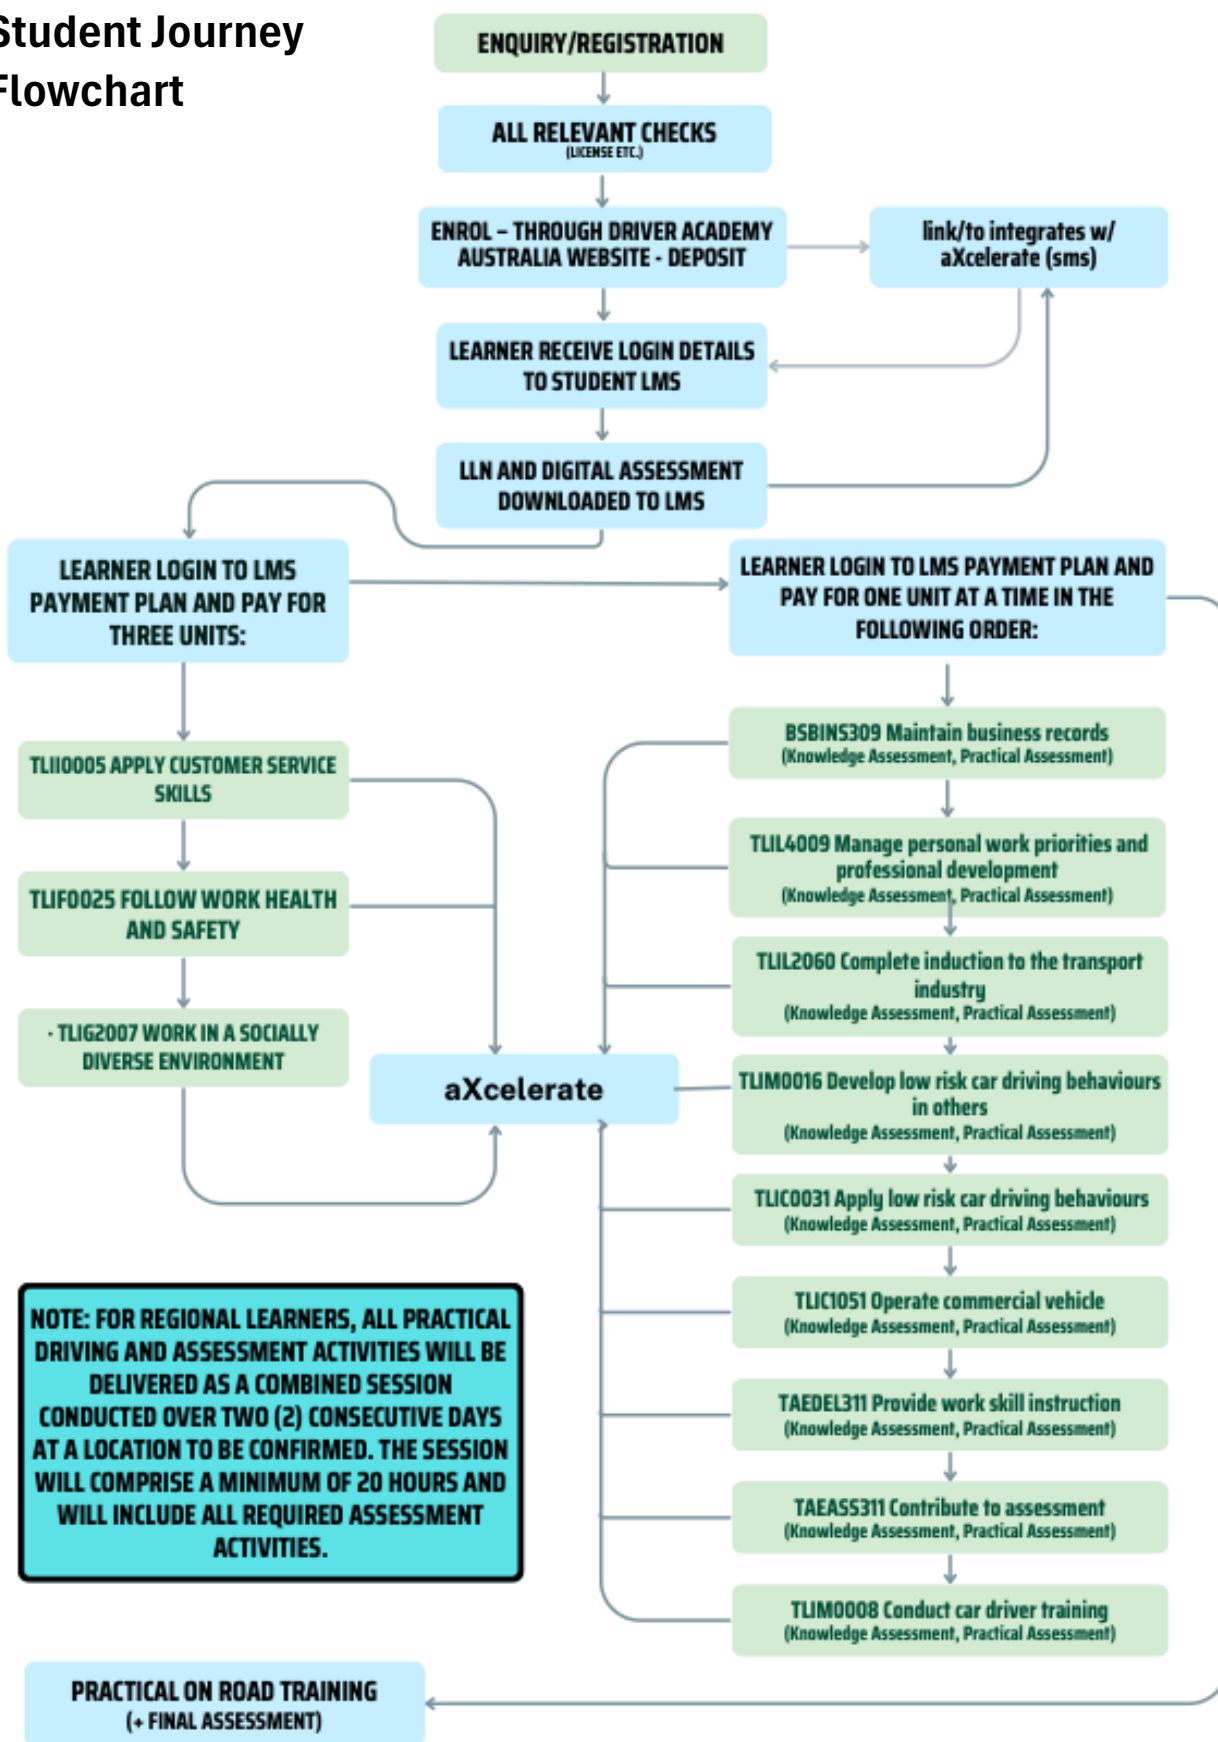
Student Journey Flowchart

ENQUIRY/REGISTRATION

ALL RELEVANT CHECKS
(LICENSE ETC.)

ENROL – THROUGH DRIVER ACADEMY AUSTRALIA WEBSITE - DEPOSIT

link/to integrates w/ aXcelerate (sms)

LEARNER RECEIVE LOGIN DETAILS TO STUDENT LMS

LLN AND DIGITAL ASSESSMENT DOWNLOADED TO LMS

LEARNER LOGIN TO LMS PAYMENT PLAN AND PAY FOR THREE UNITS:

LEARNER LOGIN TO LMS PAYMENT PLAN AND PAY FOR ONE UNIT AT A TIME IN THE FOLLOWING ORDER:

TLII0005 APPLY CUSTOMER SERVICE SKILLS

TLIF0025 FOLLOW WORK HEALTH AND SAFETY

· TLIG2007 WORK IN A SOCIALLY DIVERSE ENVIRONMENT

aXcelerate

BSBINS309 Maintain business records
(Knowledge Assessment, Practical Assessment)

TLIL4009 Manage personal work priorities and professional development
(Knowledge Assessment, Practical Assessment)

TLIL2060 Complete induction to the transport industry
(Knowledge Assessment, Practical Assessment)

TLIM0016 Develop low risk car driving behaviours in others
(Knowledge Assessment, Practical Assessment)

TLIC0031 Apply low risk car driving behaviours
(Knowledge Assessment, Practical Assessment)

TLIC1051 Operate commercial vehicle
(Knowledge Assessment, Practical Assessment)

TAEDEL311 Provide work skill instruction
(Knowledge Assessment, Practical Assessment)

TAEASS311 Contribute to assessment
(Knowledge Assessment, Practical Assessment)

TLIM0008 Conduct car driver training
(Knowledge Assessment, Practical Assessment)

NOTE: FOR REGIONAL LEARNERS, ALL PRACTICAL DRIVING AND ASSESSMENT ACTIVITIES WILL BE DELIVERED AS A COMBINED SESSION CONDUCTED OVER TWO (2) CONSECUTIVE DAYS AT A LOCATION TO BE CONFIRMED. THE SESSION WILL COMPRISE A MINIMUM OF 20 HOURS AND WILL INCLUDE ALL REQUIRED ASSESSMENT ACTIVITIES.

PRACTICAL ON ROAD TRAINING
(+ FINAL ASSESSMENT)